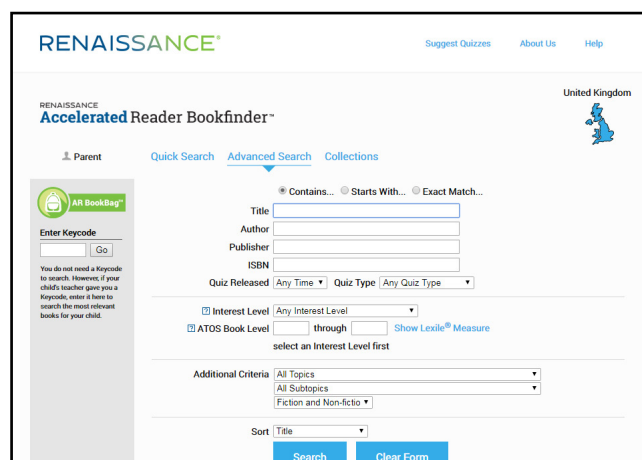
RENAISSANCE®

Suggest Quizzes About Us Help

RENAISSANCE
Accelerated Reader Bookfinder™

United Kingdom

Parent

Quick Search Advanced Search Collections

AR BookBag™

Enter Keycode

Go

You do not need a Keycode to search. However, if your child's teacher gave you a Keycode, enter it here to search the most relevant books for your child.

Contains... Starts With... Exact Match...

Title

Author

Publisher

ISBN

Quiz Released Any Time Quiz Type Any Quiz Type

? Interest Level Any Interest Level

? ATOS Book Level through Show Lexile® Measure

select an Interest Level first

Additional Criteria All Topics

All Subtopics

Fiction and Non-fictio

Sort Title

Search Clear Form